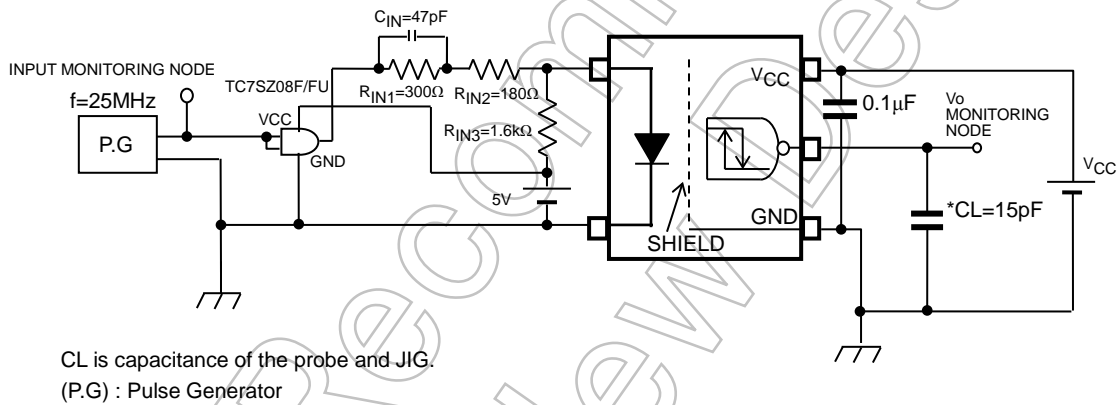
$C_{IN}$=47pF

INPUT MONITORING NODE

f=25MHz

TC7SZ08F/FU

VCC

P.G

GND

$R_{IN1}$=300Ω

$R_{IN2}$=180Ω

$R_{IN3}$=1.6kΩ

5V

$V_{CC}$

0.1µF

Vo MONITORING NODE

$V_{CC}$

GND

SHIELD

*CL=15pF

CL is capacitance of the probe and JIG.

(P.G) : Pulse Generator